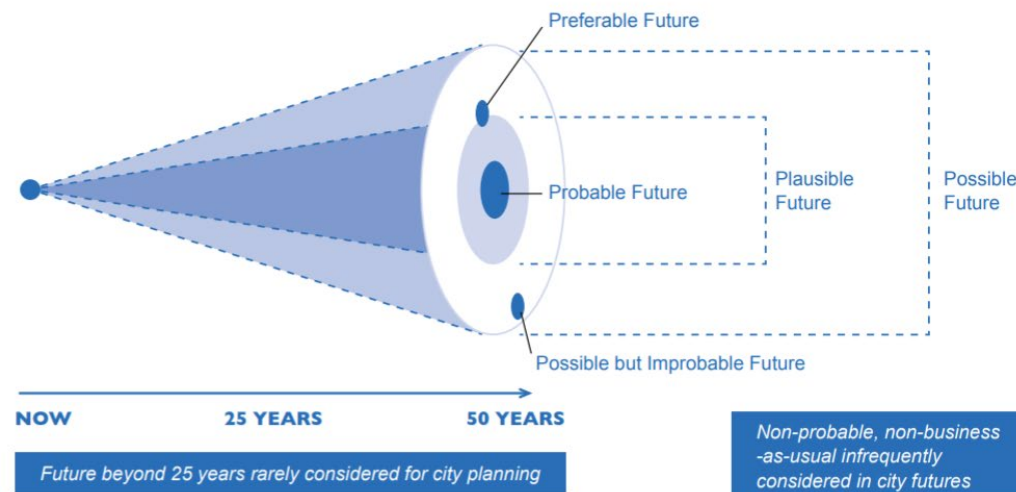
Preferable Future

Probable Future

Plausible Future

Possible Future

Possible but Improbable Future

NOW

25 YEARS

50 YEARS

Future beyond 25 years rarely considered for city planning

Non-probable, non-business -as-usual infrequently considered in city futures